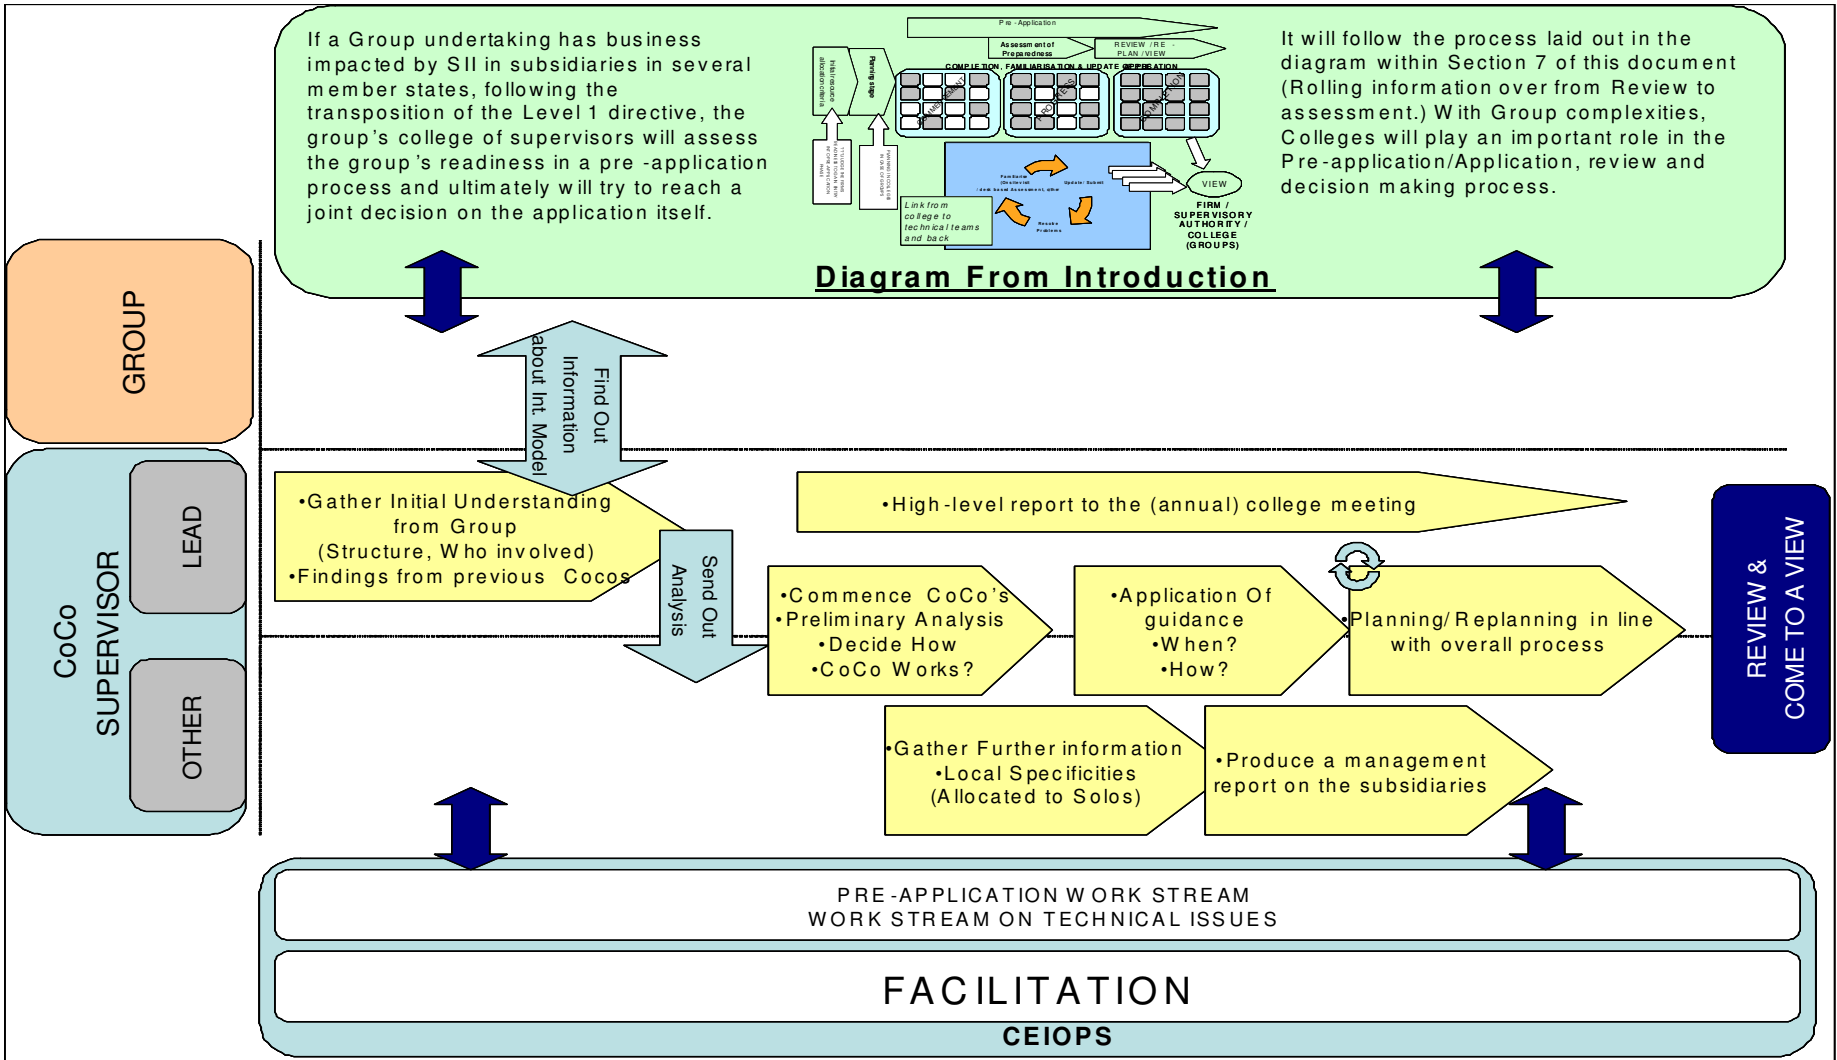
If a Group undertaking has business impacted by SII in subsidiaries in several member states, following the transposition of the Level 1 directive, the group's college of supervisors will assess the group's readiness in a pre-application process and ultimately will try to reach a joint decision on the application itself.

Pre-Application
Assessment of Preparedness
REVIEW / RE-PLAN / VIEW
COMPLETION, FAMILIARISATION & UPDATE OF PREPARATION
Planning stage
Initial resource allocation criteria
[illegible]
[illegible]
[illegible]
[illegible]
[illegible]
Update / Submit
Resolve Problems
VIEW
Link from college to technical teams and back
FIRM / SUPERVISORY AUTHORITY / COLLEGE (GROUPS)

It will follow the process laid out in the diagram within Section 7 of this document (Rolling information over from Review to assessment.) With Group complexities, Colleges will play an important role in the Pre-application/Application, review and decision making process.

Diagram From Introduction

GROUP

CoCo SUPERVISOR
LEAD
OTHER

Find Out Information about Int. Model

•Gather Initial Understanding from Group (Structure, Who involved)
•Findings from previous Cocos

Send Out Analysis

•High-level report to the (annual) college meeting

•Commence CoCo's •Preliminary Analysis •Decide How •CoCo Works?

•Application Of guidance •When? •How?

•Planning/Replanning in line with overall process

•Gather Further information •Local Specificities (Allocated to Solos)

•Produce a management report on the subsidiaries

REVIEW & COME TO A VIEW

PRE-APPLICATION WORK STREAM
WORK STREAM ON TECHNICAL ISSUES

FACILITATION
CEIOPS